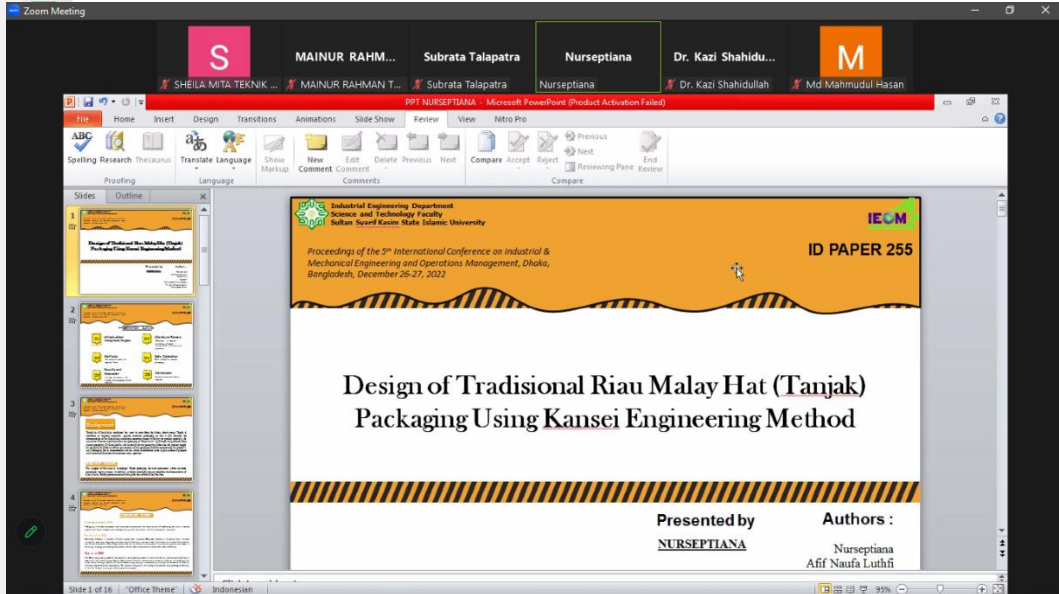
Zoom Meeting

S
SHEILA MITA TEKNIK ...
MAINUR RAHM...
MAINUR RAHMAN T...
Subrata Talapatra
Subrata Talapatra
Nurseptiana
Nurseptiana
Dr. Kazi Shahidu...
Dr. Kazi Shahidullah
M
Md Mahmudul Hasan

PPT NURSEPTIANA - Microsoft PowerPoint (Product Activation Failed)

File Home Insert Design Transitions Animations Slide Show Review View Nitro Pro

Spelling Research Thesaurus Translate Language Show Markup New Comment Edit Comment Delete Previous Next Compare Accept Reject Previous Next Reviewing Pane End Review

Proofing Language Comments Compare

Slides Outline

Industrial Engineering Department
Science and Technology Faculty
Sultan Syarif Kasim State Islamic University

IEOM

Proceedings of the 5th International Conference on Industrial & Mechanical Engineering and Operations Management, Dhaka, Bangladesh, December 26-27, 2022

ID PAPER 255

Design of Tradisional Riau Malay Hat (Tanjak) Packaging Using Kansei Engineering Method

Presented by
NURSEPTIANA

Authors :
Nurseptiana
Afif Naufa Luthfi

Slide 1 of 16 "Office Theme" Indonesian 95%